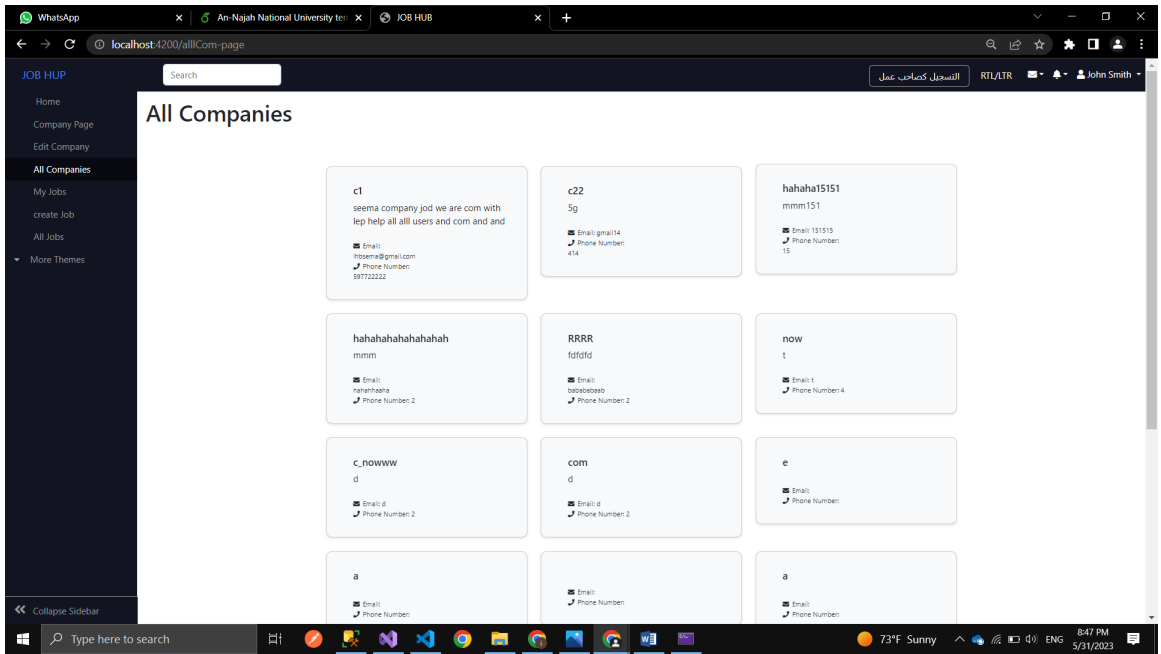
WhatsApp
An-Najah National University ten
JOB HUB
localhost:4200/alllCom-page

JOB HUP
Search
التسجيل كصاحب عمل
RTL/LTR
John Smith

Home
Company Page
Edit Company
All Companies
My Jobs
create Job
All Jobs
More Themes

All Companies

c1
seema company jod we are com with lep help all alll users and com and and
Email: ihbsema@gmail.com
Phone Number: 597722222

c22
5g
Email: gmail14
Phone Number: 414

hahaha15151
mmm151
Email: 151515
Phone Number: 15

hahahahahahahahah
mmm
Email: hahahhaaha
Phone Number: 2

RRRR
fdfdfd
Email: babababaab
Phone Number: 2

now
t
Email: t
Phone Number: 4

c_nowww
d
Email: d
Phone Number: 2

com
d
Email: d
Phone Number: 2

e
Email:
Phone Number:

a
Email:
Phone Number:

Email:
Phone Number:

a
Email:
Phone Number:

Collapse Sidebar

Type here to search
73°F Sunny
ENG
8:47 PM
5/31/2023